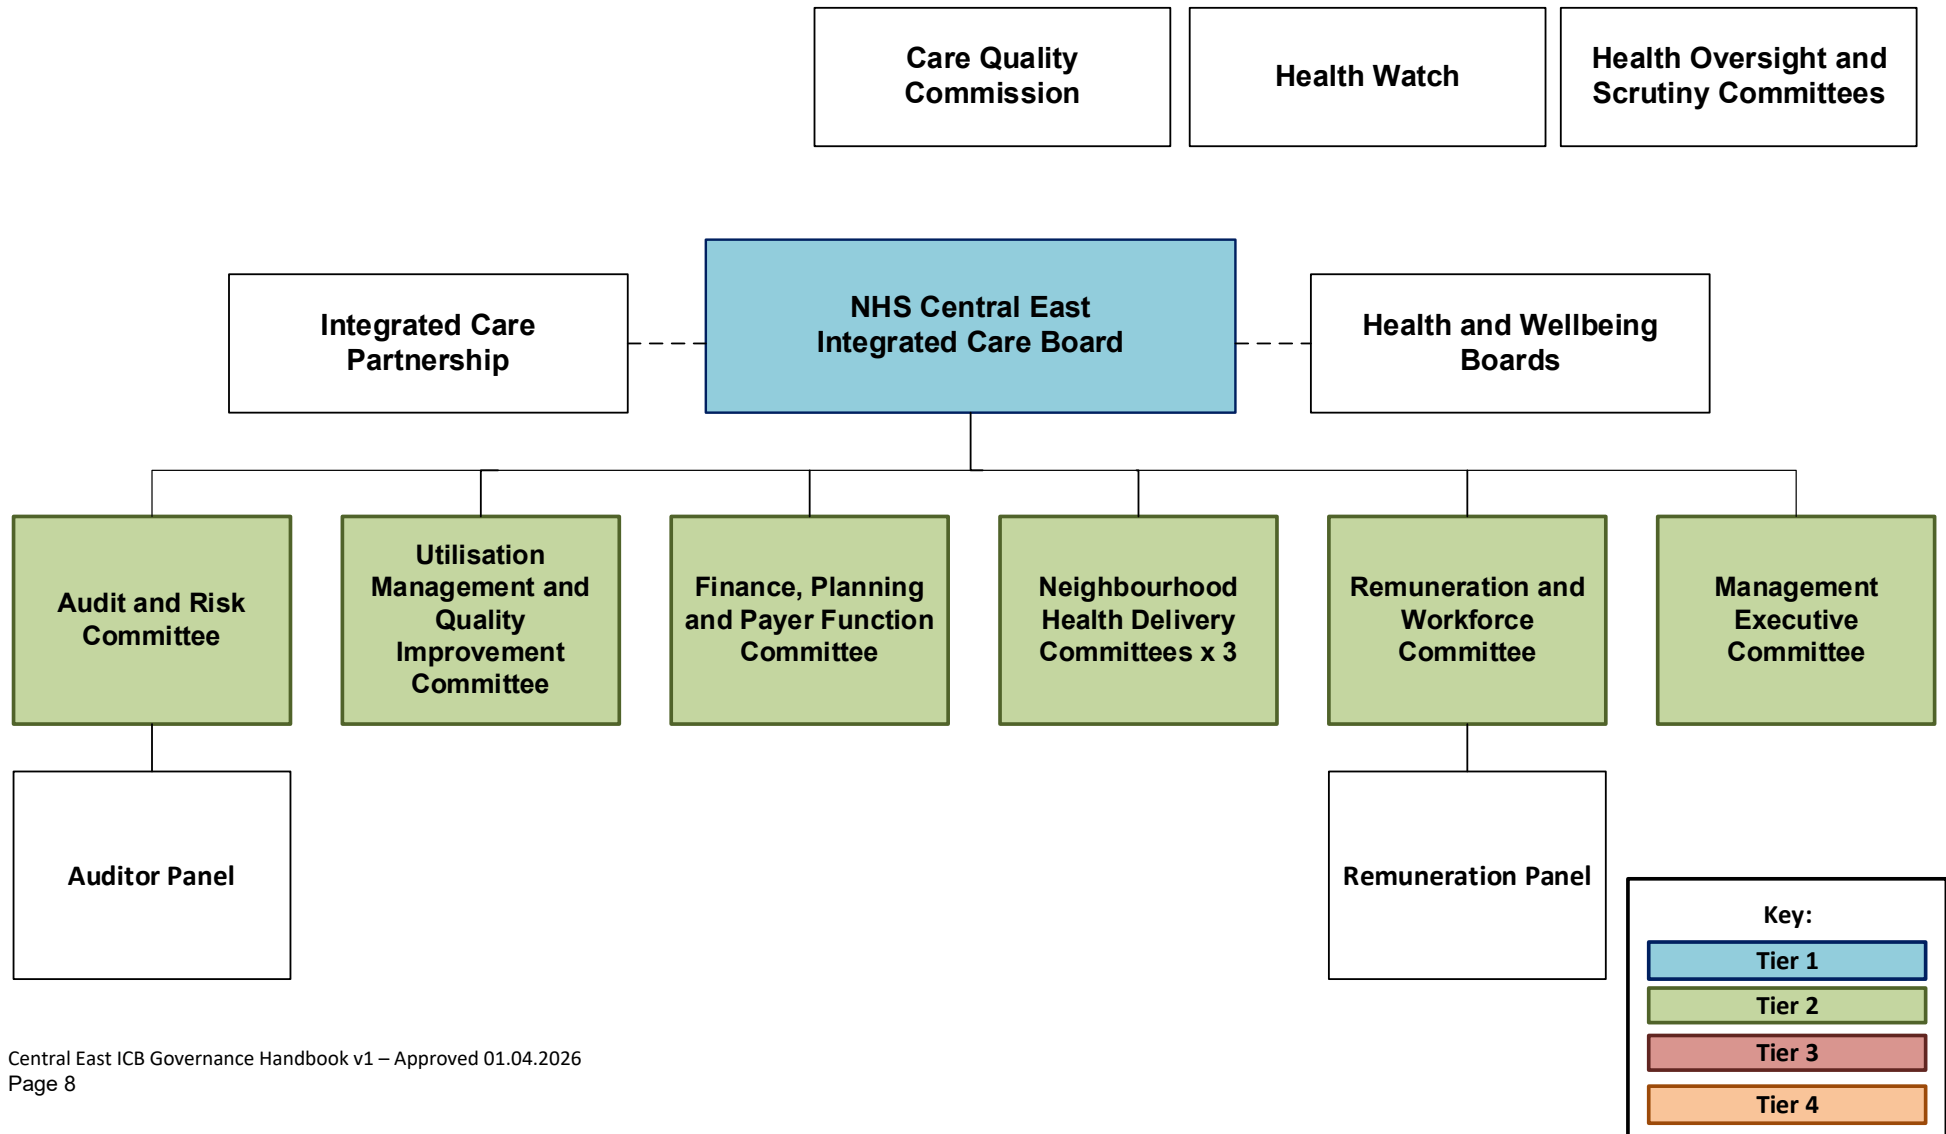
Care Quality Commission

Health Watch

Health Oversight and Scrutiny Committees

Integrated Care Partnership

NHS Central East Integrated Care Board

Health and Wellbeing Boards

Audit and Risk Committee

Utilisation Management and Quality Improvement Committee

Finance, Planning and Payer Function Committee

Neighbourhood Health Delivery Committees x 3

Remuneration and Workforce Committee

Management Executive Committee

Auditor Panel

Remuneration Panel

Key:

Tier 1

Tier 2

Tier 3

Tier 4

Central East ICB Governance Handbook v1 – Approved 01.04.2026
Page 8